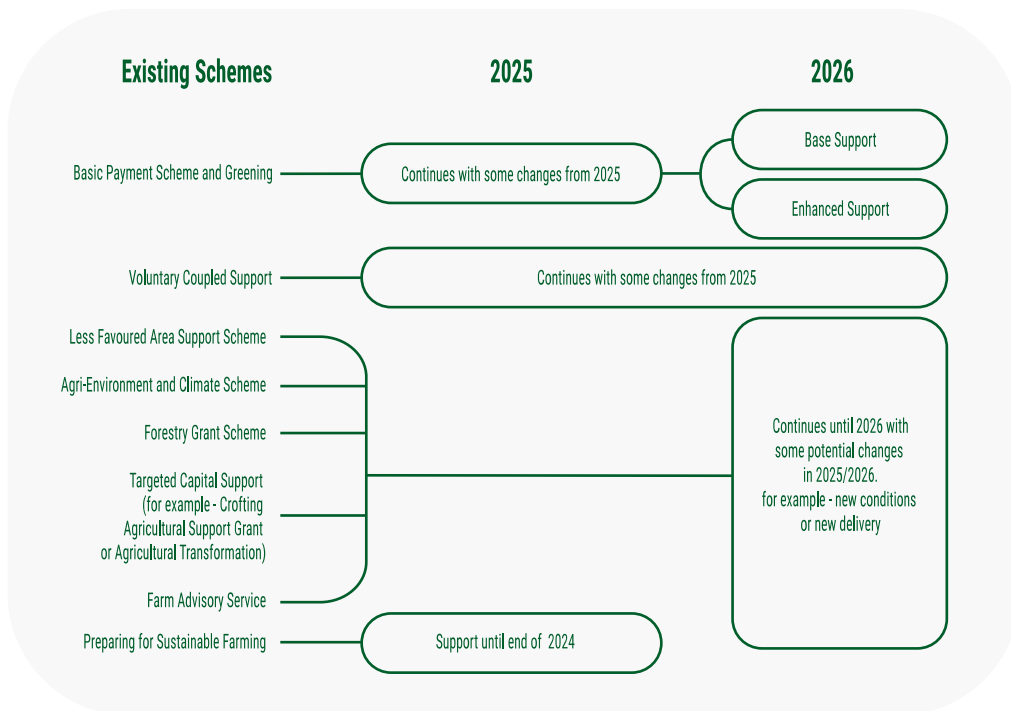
Existing Schemes

2025

2026

Basic Payment Scheme and Greening

Continues with some changes from 2025

Base Support

Enhanced Support

Voluntary Coupled Support

Continues with some changes from 2025

Less Favoured Area Support Scheme

Agri-Environment and Climate Scheme

Forestry Grant Scheme

Targeted Capital Support (for example - Crofting Agricultural Support Grant or Agricultural Transformation)

Farm Advisory Service

Continues until 2026 with some potential changes in 2025/2026. for example - new conditions or new delivery

Preparing for Sustainable Farming

Support until end of 2024